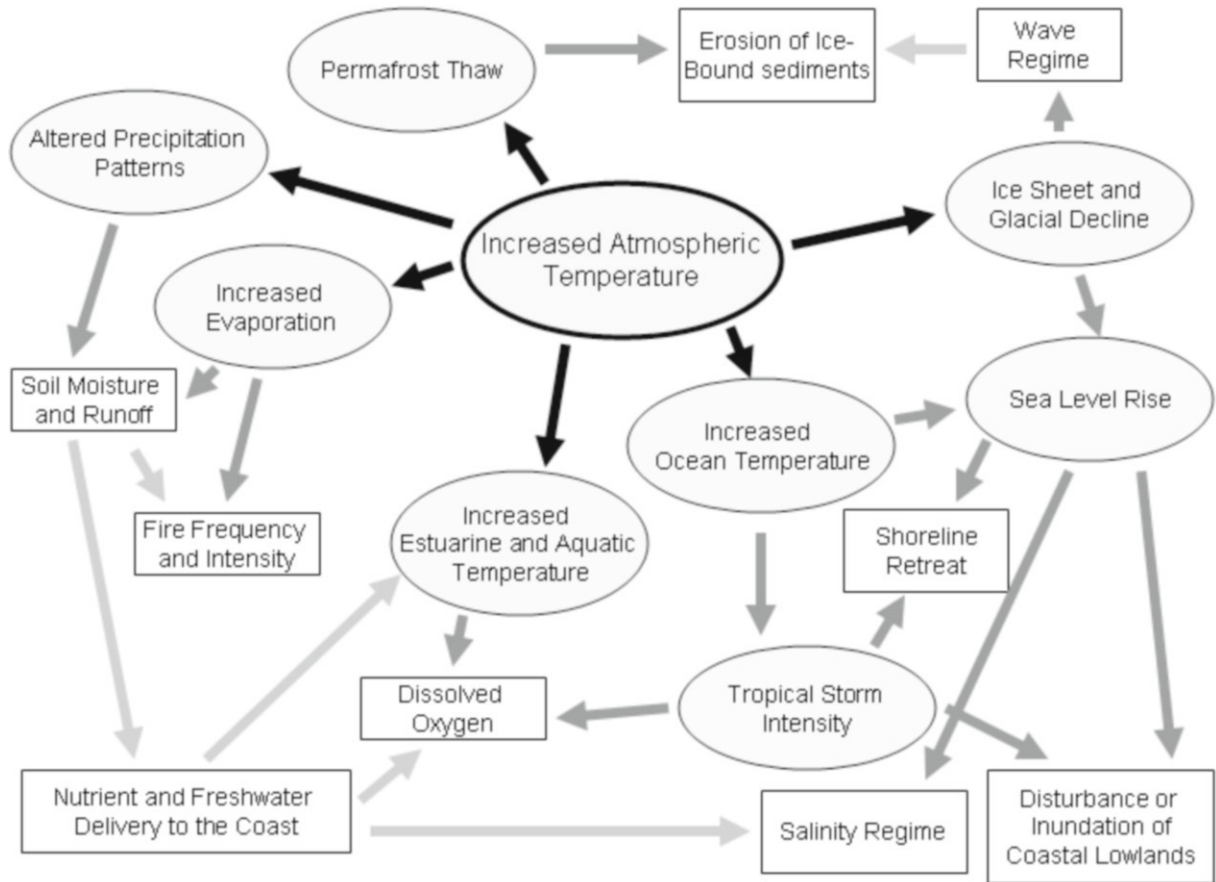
Permafrost Thaw

Erosion of Ice-Bound sediments

Wave Regime

Altered Precipitation Patterns

Increased Atmospheric Temperature

Ice Sheet and Glacial Decline

Increased Evaporation

Soil Moisture and Runoff

Sea Level Rise

Increased Ocean Temperature

Fire Frequency and Intensity

Increased Estuarine and Aquatic Temperature

Shoreline Retreat

Dissolved Oxygen

Tropical Storm Intensity

Nutrient and Freshwater Delivery to the Coast

Salinity Regime

Disturbance or Inundation of Coastal Lowlands